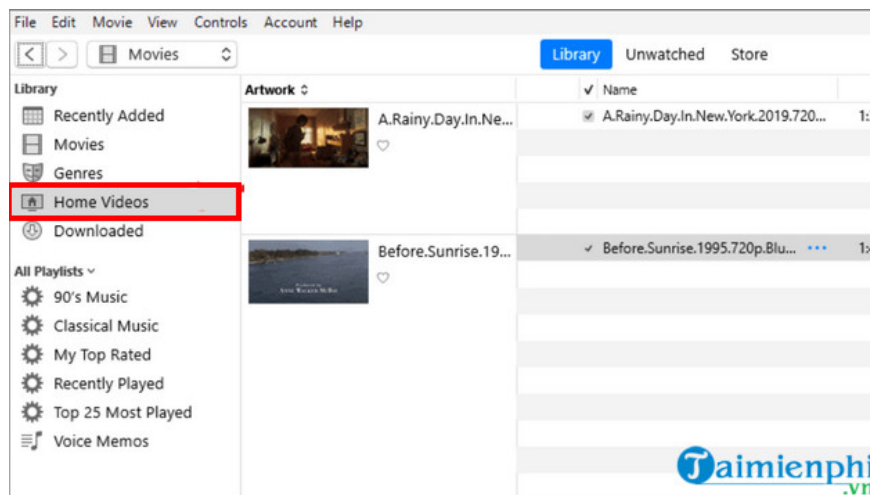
File Edit Movie View Controls Account Help

Movies

Library Unwatched Store

Library
Recently Added
Movies
Genres
Home Videos
Downloaded

All Playlists
90's Music
Classical Music
My Top Rated
Recently Played
Top 25 Most Played
Voice Memos

| Artwork | | ✓ | Name | |
|---|---|---|---|---|
| | A.Rainy.Day.In.Ne... | ✓ | A.Rainy.Day.In.New.York.2019.720... | 1: |
| | Before.Sunrise.19... | ✓ | Before.Sunrise.1995.720p.Blu... ··· | 1 |

Taimienphi .vn